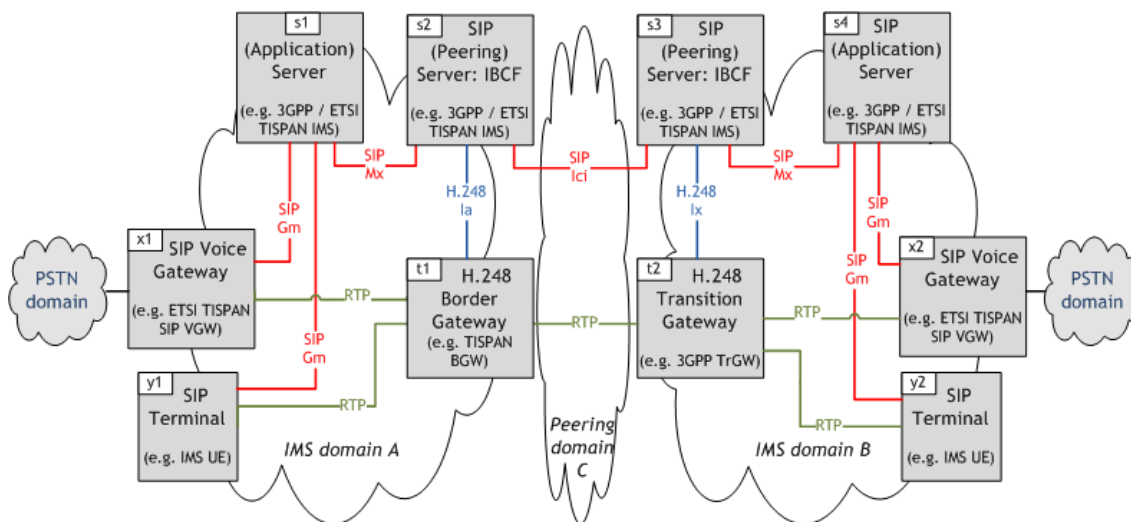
s1
(Application)
Server
(e.g. 3GPP / ETSI
TISPAN IMS)

s2
SIP
(Peering)
Server: IBCF
(e.g. 3GPP / ETSI
TISPAN IMS)

s3
SIP
(Peering)
Server: IBCF
(e.g. 3GPP / ETSI
TISPAN IMS)

s4
SIP
(Application)
Server
(e.g. 3GPP / ETSI
TISPAN IMS)

SIP
Mx

H.248
Ia

SIP
Ici

H.248
Ix

SIP
Mx

SIP
Gm

SIP
Gm

SIP
Gm

PSTN
domain

x1
SIP Voice
Gateway
(e.g. ETSI TISPAN
SIP VGW)

RTP

t1
H.248
Border
Gateway
(e.g. TISPAN
BGW)

RTP

t2
H.248
Transition
Gateway
(e.g. 3GPP TrGW)

RTP

x2
SIP Voice
Gateway
(e.g. ETSI TISPAN
SIP VGW)

PSTN
domain

SIP
Gm

y1
SIP
Terminal
(e.g. IMS UE)

RTP

RTP

y2
SIP
Terminal
(e.g. IMS UE)

IMS domain A

Peering
domain
C

IMS domain B